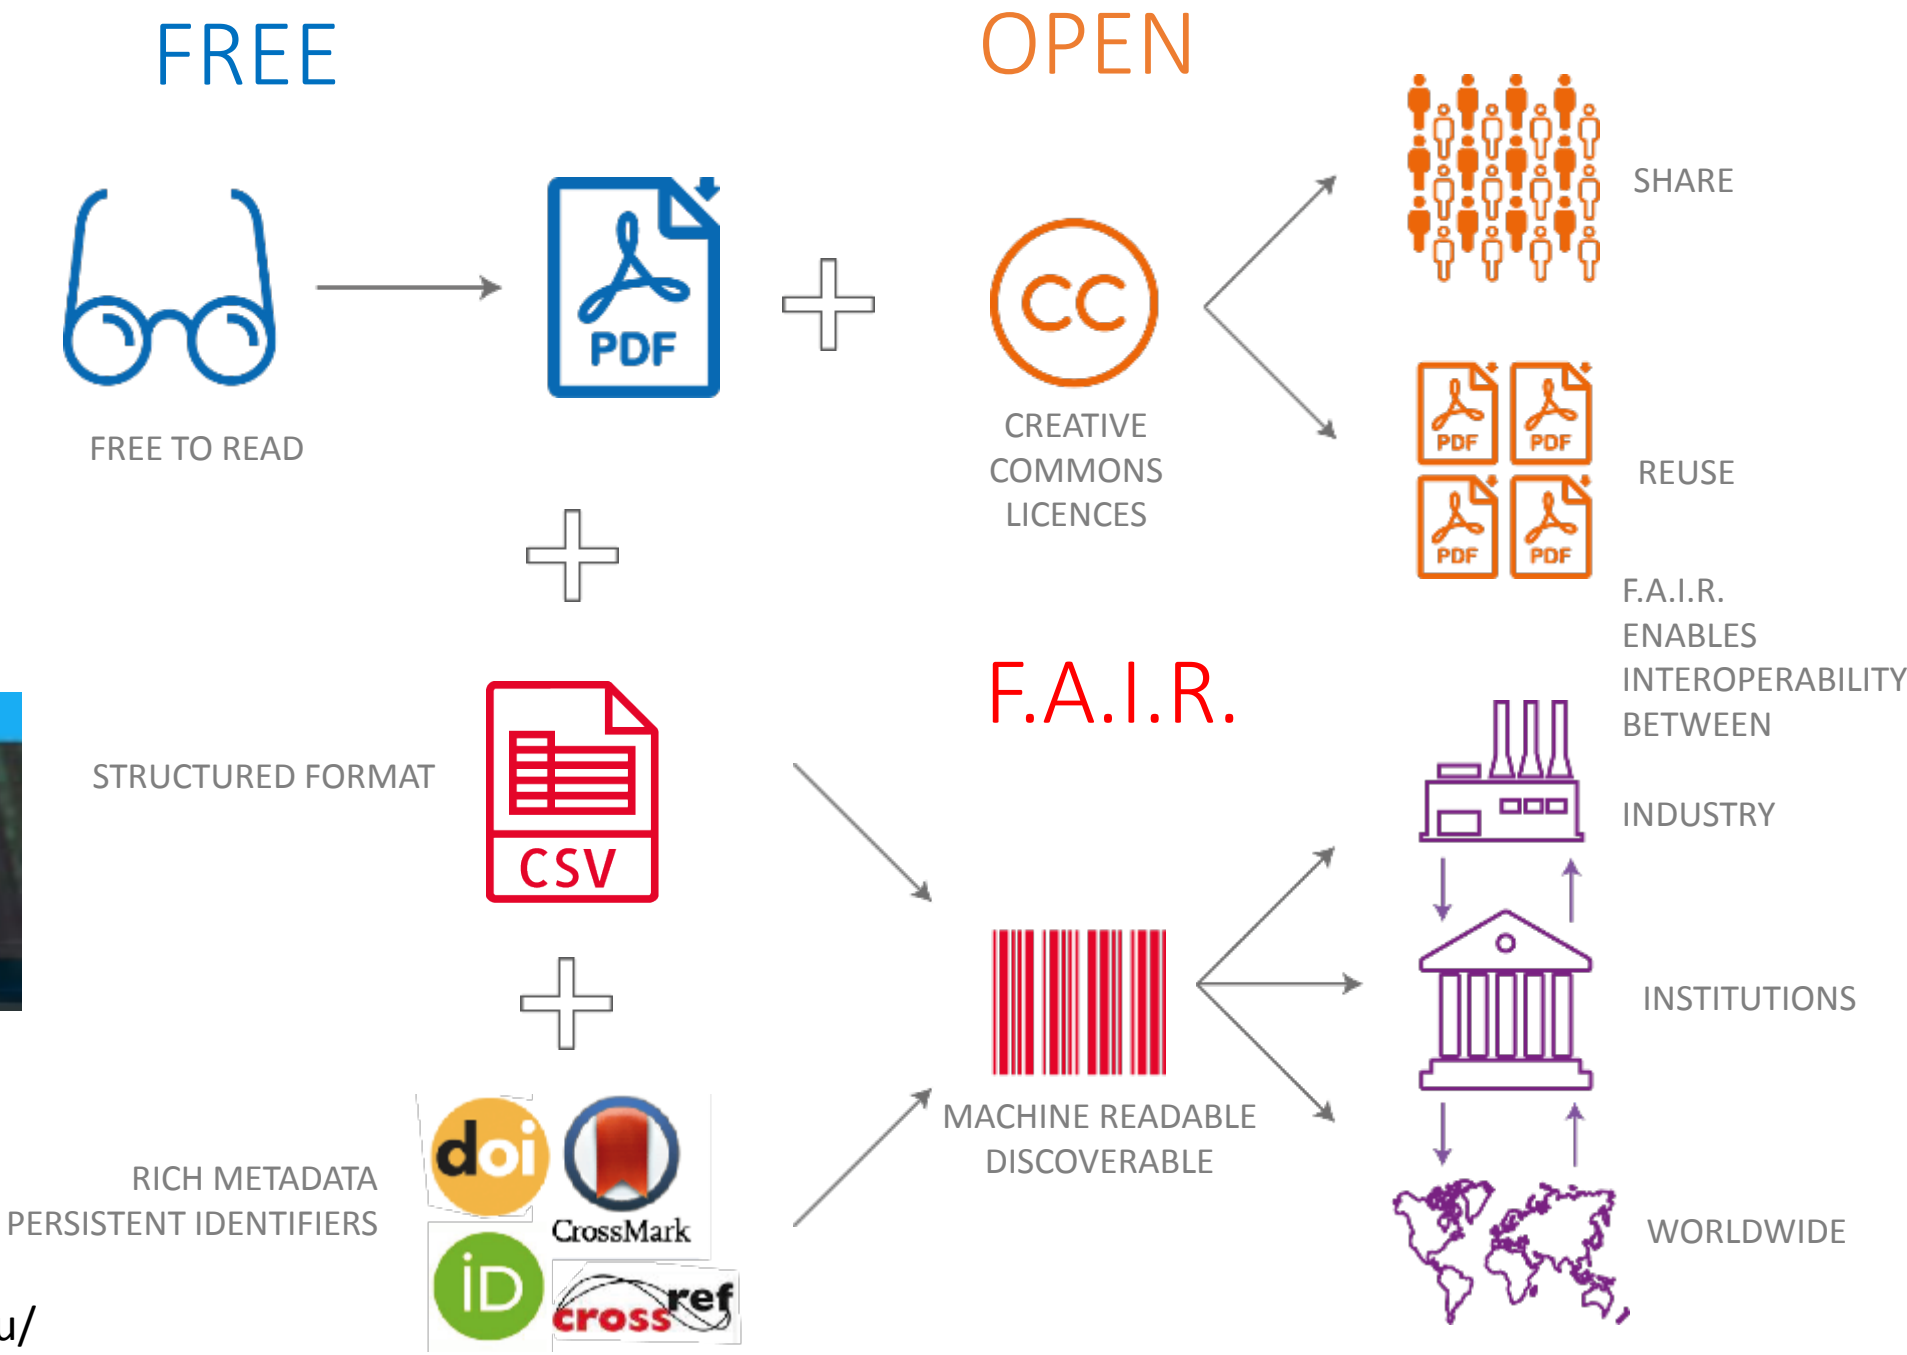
FREE

OPEN

FREE TO READ

PDF

CC

CREATIVE COMMONS LICENCES

SHARE

PDF PDF PDF PDF

REUSE

F.A.I.R. ENABLES INTEROPERABILITY BETWEEN

F.A.I.R.

STRUCTURED FORMAT

CSV

INDUSTRY

INSTITUTIONS

MACHINE READABLE DISCOVERABLE

RICH METADATA PERSISTENT IDENTIFIERS

doi

CrossMark

iD

crossref

WORLDWIDE

u/